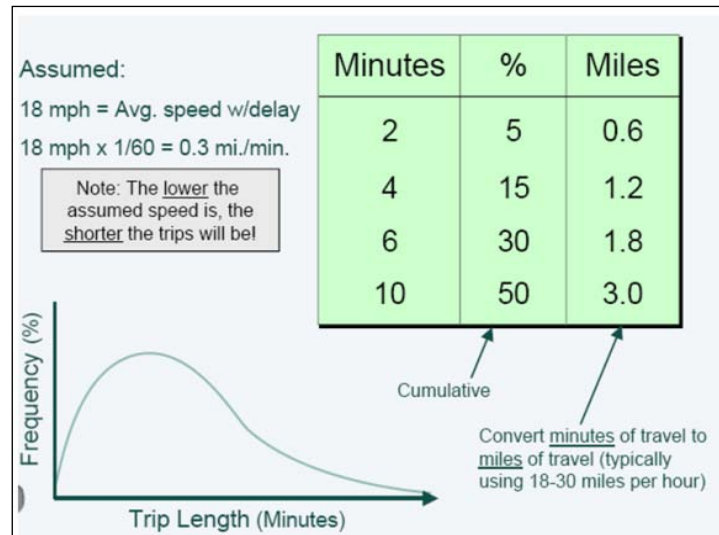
Assumed:

18 mph = Avg. speed w/delay

18 mph x 1/60 = 0.3 mi./min.

Note: The lower the assumed speed is, the shorter the trips will be!

| Minutes | % | Miles |
|---|---|---|
| 2 | 5 | 0.6 |
| 4 | 15 | 1.2 |
| 6 | 30 | 1.8 |
| 10 | 50 | 3.0 |

Cumulative

Convert minutes of travel to miles of travel (typically using 18-30 miles per hour)

Frequency (%)

Trip Length (Minutes)